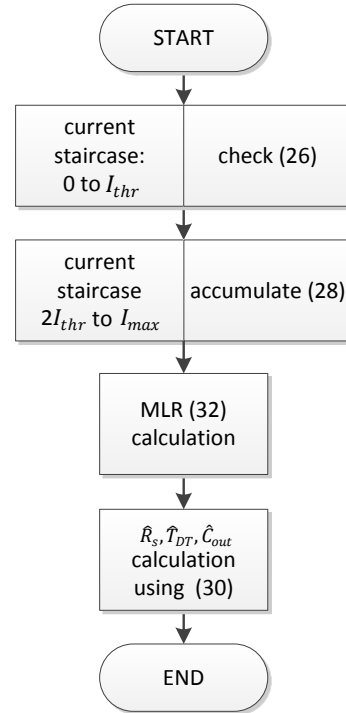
START

current staircase: 0 to $I_{thr}$

check (26)

current staircase $2I_{thr}$ to $I_{max}$

accumulate (28)

MLR (32) calculation

$\hat{R}_s, \hat{T}_{DT}, \hat{C}_{out}$ calculation using (30)

END